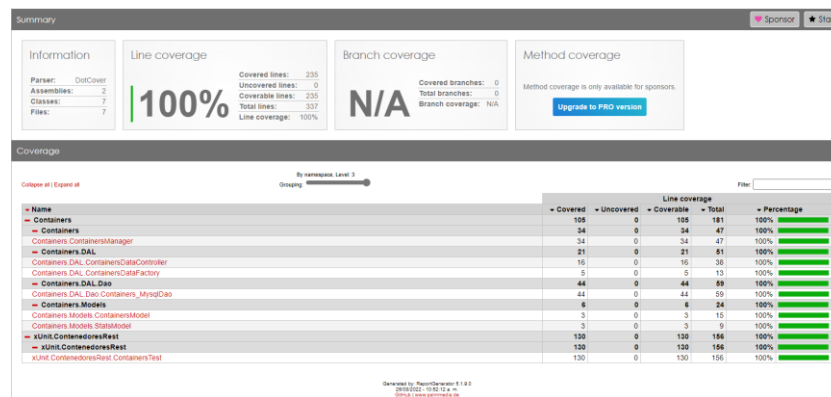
Summary

Sponsor | Sta

Information

| | |
|---|---|
| Parser: | DotCover |
| Assemblies: | 2 |
| Classes: | 7 |
| Files: | 7 |

Line coverage

100%

| | |
|---|---|
| Covered lines: | 235 |
| Uncovered lines: | 0 |
| Coverable lines: | 235 |
| Total lines: | 337 |
| Line coverage: | 100% |

Branch coverage

N/A

| | |
|---|---|
| Covered branches: | 0 |
| Total branches: | 0 |
| Branch coverage: | N/A |

Method coverage

Method coverage is only available for sponsors.

Upgrade to PRO version

Coverage

Collapse all | Expand all

By namespace, Level: 3

Grouping

Filter:

| Name | Covered | Uncovered | Coverable | Total | Percentage |
|---|---|---|---|---|---|
| Containers | 105 | 0 | 105 | 181 | 100% |
| Containers | 34 | 0 | 34 | 47 | 100% |
| Containers.ContainersManager | 34 | 0 | 34 | 47 | 100% |
| Containers.DAL | 21 | 0 | 21 | 51 | 100% |
| Containers.DAL.ContainersDataController | 16 | 0 | 16 | 38 | 100% |
| Containers.DAL.ContainersDataFactory | 5 | 0 | 5 | 13 | 100% |
| Containers.DAL.Dao | 44 | 0 | 44 | 59 | 100% |
| Containers.DAL.Dao.Containers_MysqlDao | 44 | 0 | 44 | 59 | 100% |
| Containers.Models | 6 | 0 | 6 | 24 | 100% |
| Containers.Models.ContainersModel | 3 | 0 | 3 | 15 | 100% |
| Containers.Models.StatsModel | 3 | 0 | 3 | 9 | 100% |
| xUnit.ContenedoresRest | 130 | 0 | 130 | 156 | 100% |
| xUnit.ContenedoresRest | 130 | 0 | 130 | 156 | 100% |
| xUnit.ContenedoresRest.ContainersTest | 130 | 0 | 130 | 156 | 100% |

Generated by: ReportGenerator 5.1.9.0
28/08/2022 - 10:52:12 a. m.
GitHub | www.palmmedia.de